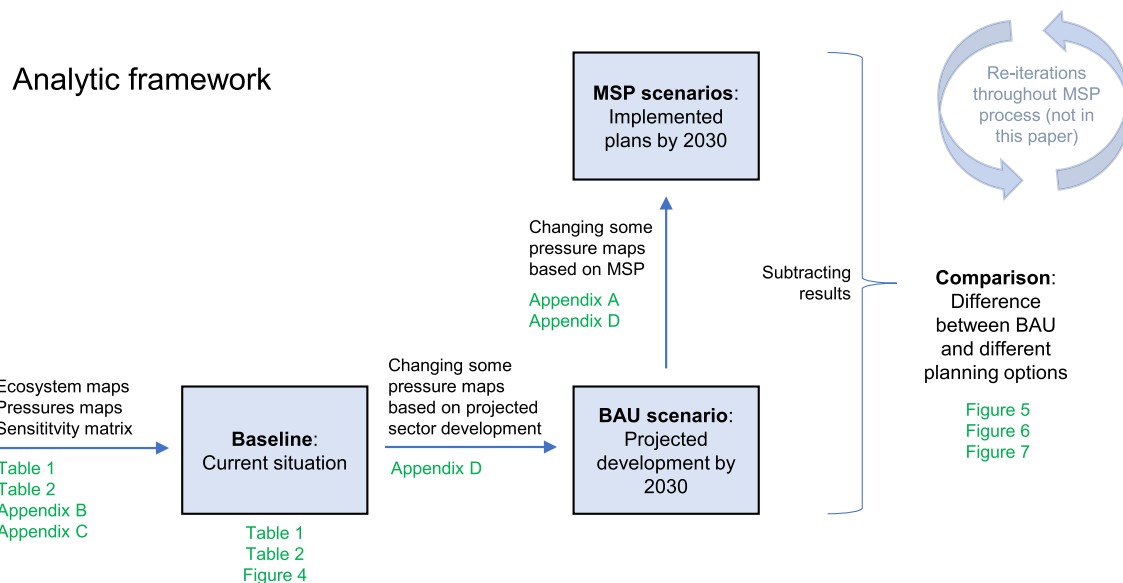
Analytic framework

MSP scenarios: Implemented plans by 2030

Re-iterations throughout MSP process (not in this paper)

Changing some pressure maps based on MSP

Appendix A
Appendix D

Subtracting results

Comparison: Difference between BAU and different planning options

Figure 5
Figure 6
Figure 7

Ecosystem maps
Pressures maps
Sensititvity matrix

Table 1
Table 2
Appendix B
Appendix C

Baseline: Current situation

Table 1
Table 2
Figure 4

Changing some pressure maps based on projected sector development

Appendix D

BAU scenario: Projected development by 2030